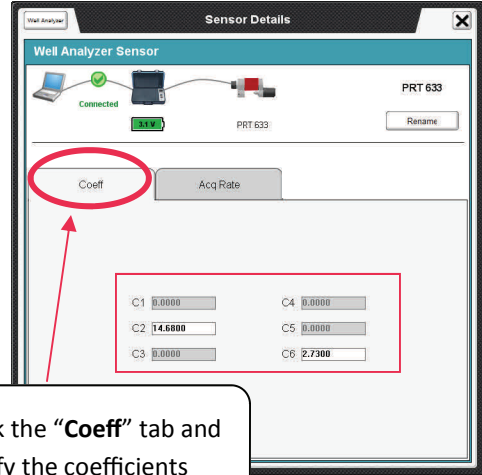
Well Analyzer

Sensor Details

Well Analyzer Sensor

Connected

3.1 V

PRT 633

PRT 633

Rename

Coeff

Acq Rate

C1 0.0000

C2 14.6800

C3 0.0000

C4 0.0000

C5 0.0000

C6 2.7300

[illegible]k the "**Coeff**" tab and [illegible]fy the coefficients